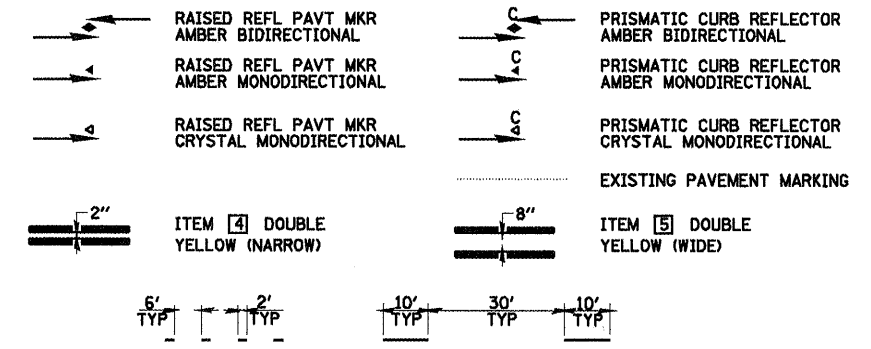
RAISED REFL PAVT MKR
AMBER BIDIRECTIONAL

C
PRISMATIC CURB REFLECTOR
AMBER BIDIRECTIONAL

RAISED REFL PAVT MKR
AMBER MONODIRECTIONAL

C
PRISMATIC CURB REFLECTOR
AMBER MONODIRECTIONAL

RAISED REFL PAVT MKR
CRYSTAL MONODIRECTIONAL

C
PRISMATIC CURB REFLECTOR
CRYSTAL MONODIRECTIONAL

EXISTING PAVEMENT MARKING

2"
ITEM [4] DOUBLE
YELLOW (NARROW)

8"
ITEM [5] DOUBLE
YELLOW (WIDE)

6'
TYP
2'
TYP

10'
TYP
30'
TYP
10'
TYP